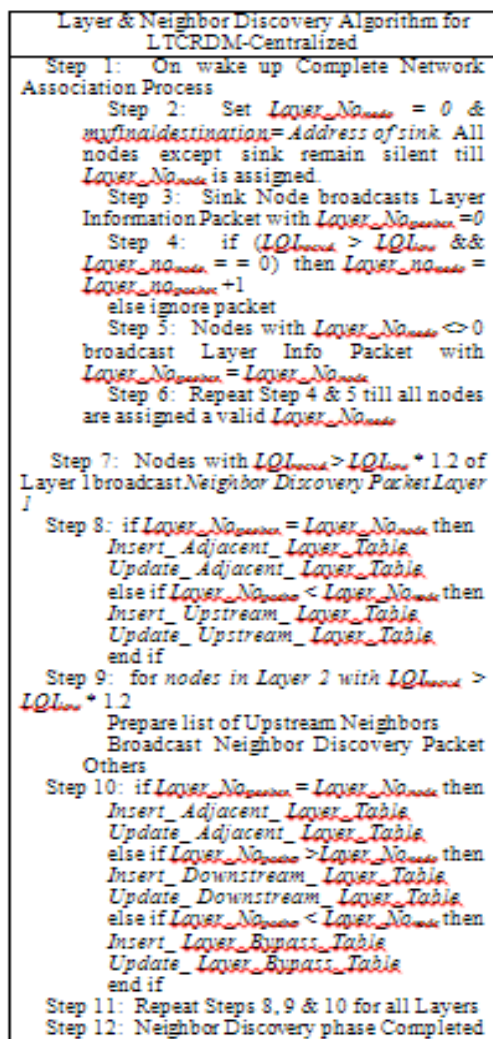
Layer & Neighbor Discovery Algorithm for LTCRDM-Centralized

Step 1: On wake up Complete Network Association Process

Step 2: Set $Layer\_No_{node}$ = 0 & myfinaldestination = Address of sink. All nodes except sink remain silent till $Layer\_No_{node}$ is assigned.

Step 3: Sink Node broadcasts Layer Information Packet with $Layer\_No_{packet}$ =0

Step 4: if ($LQI_{recvd}$ > $LQI_{thre}$ && $Layer\_no_{node}$ = = 0) then $Layer\_no_{node}$ = $Layer\_no_{packet}$ +1

else ignore packet

Step 5: Nodes with $Layer\_No_{node}$ <> 0 broadcast Layer Info Packet with $Layer\_No_{packet}$ = $Layer\_No_{node}$

Step 6: Repeat Step 4 & 5 till all nodes are assigned a valid $Layer\_No_{node}$

Step 7: Nodes with $LQI_{recvd}$ > $LQI_{thre}$ * 1.2 of Layer 1 broadcast Neighbor Discovery Packet Layer 1

Step 8: if $Layer\_No_{packet}$ = $Layer\_No_{node}$ then
Insert_ Adjacent_ Layer_Table
Update_ Adjacent_ Layer_Table
else if $Layer\_No_{packet}$ < $Layer\_No_{node}$ then
Insert_ Upstream_ Layer_Table
Update_ Upstream_ Layer_Table
end if

Step 9: for nodes in Layer 2 with $LQI_{recvd}$ > $LQI_{thre}$ * 1.2
Prepare list of Upstream Neighbors
Broadcast Neighbor Discovery Packet Others

Step 10: if $Layer\_No_{packet}$ = $Layer\_No_{node}$ then
Insert_ Adjacent_ Layer_Table
Update_ Adjacent_ Layer_Table
else if $Layer\_No_{packet}$ > $Layer\_No_{node}$ then
Insert_ Downstream_ Layer_Table
Update_ Downstream_ Layer_Table
else if $Layer\_No_{packet}$ < $Layer\_No_{node}$ then
Insert_ Layer_Bypass_Table
Update_ Layer_Bypass_Table
end if

Step 11: Repeat Steps 8, 9 & 10 for all Layers
Step 12: Neighbor Discovery phase Completed